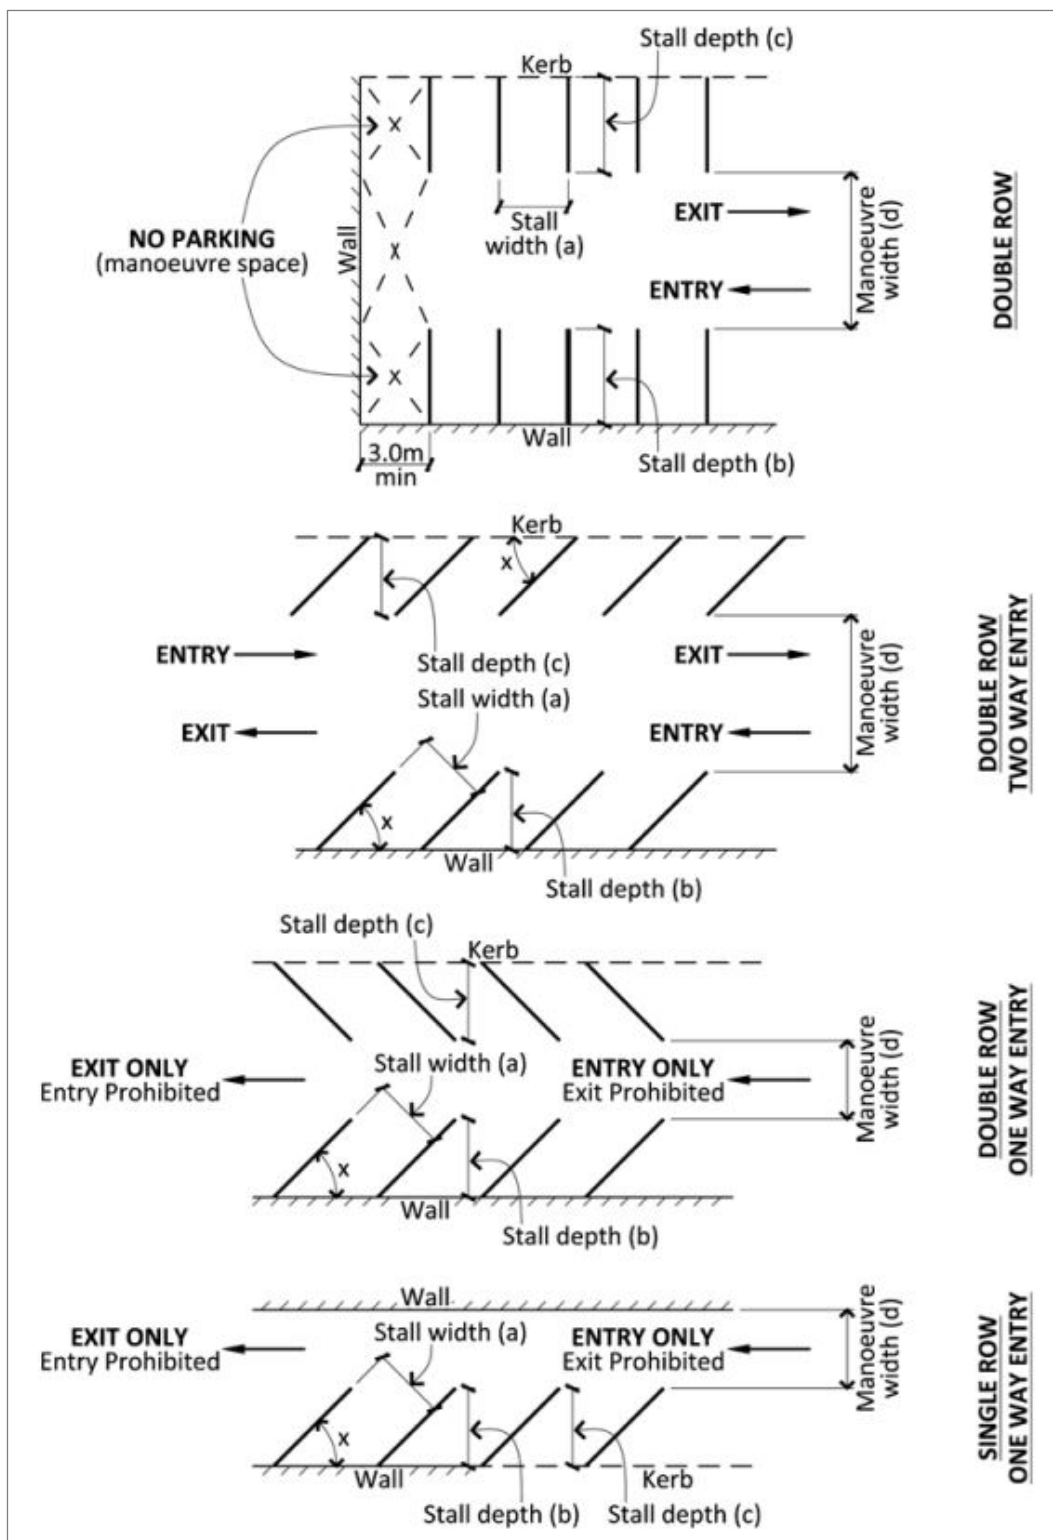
Stall depth (c)
Kerb
NO PARKING
(manoeuvre space)
Wall
X
X
X
Stall width (a)
EXIT
ENTRY
Manoeuvre width (d)
DOUBLE ROW
Wall
3.0m min
Stall depth (b)

Kerb
X
ENTRY
EXIT
Stall depth (c)
Stall width (a)
EXIT
ENTRY
Manoeuvre width (d)
DOUBLE ROW TWO WAY ENTRY
X
Wall
Stall depth (b)

Stall depth (c)
Kerb
EXIT ONLY
Entry Prohibited
Stall width (a)
ENTRY ONLY
Exit Prohibited
Manoeuvre width (d)
DOUBLE ROW ONE WAY ENTRY
X
Wall
Stall depth (b)

Wall
EXIT ONLY
Entry Prohibited
Stall width (a)
ENTRY ONLY
Exit Prohibited
Manoeuvre width (d)
SINGLE ROW ONE WAY ENTRY
X
Wall
Kerb
Stall depth (b)
Stall depth (c)